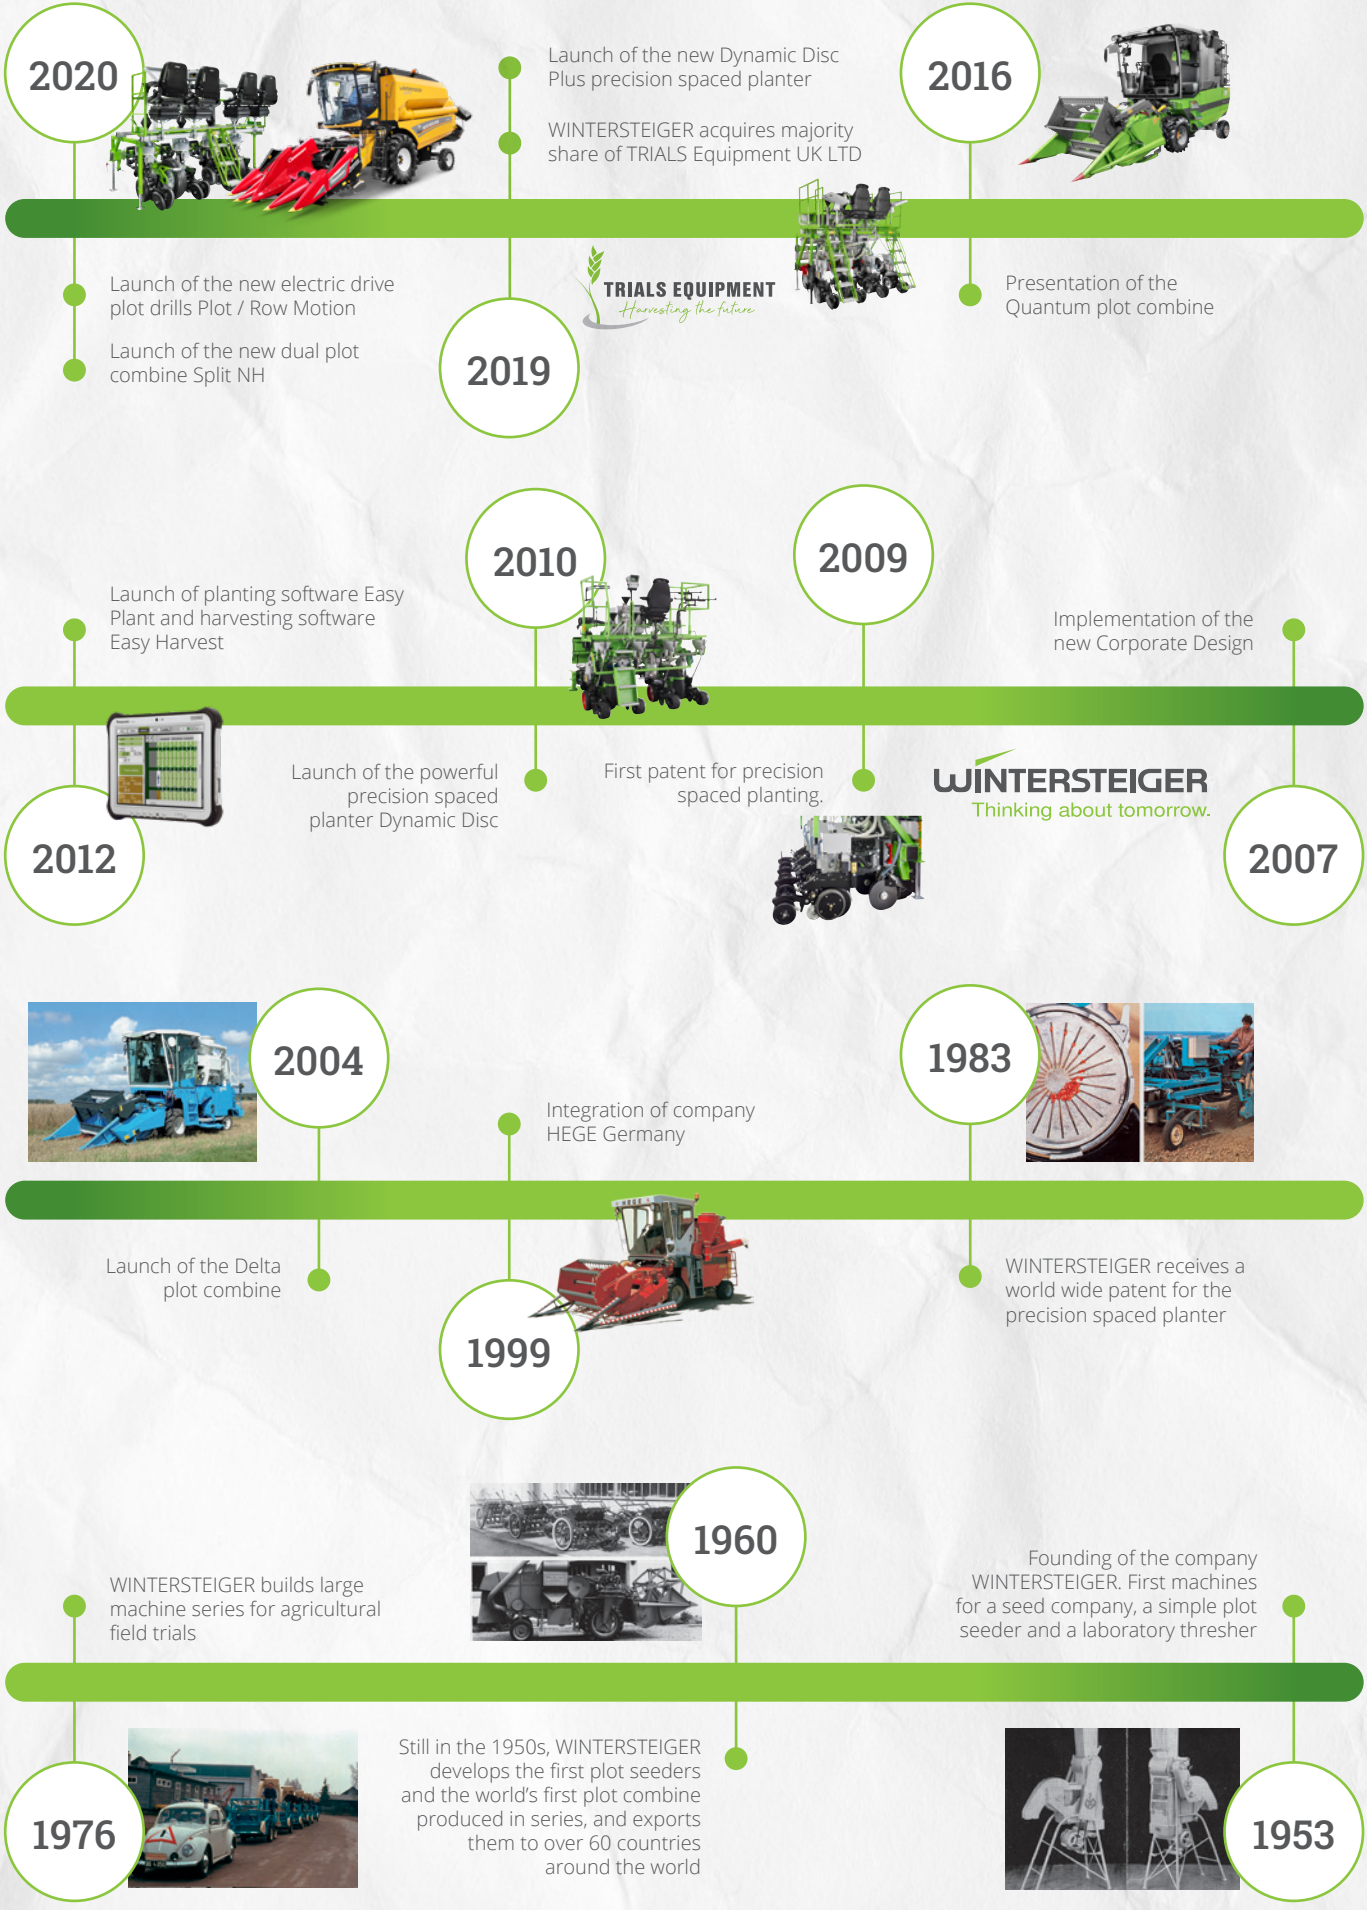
2020

Launch of the new Dynamic Disc Plus precision spaced planter

WINTERSTEIGER acquires majority share of TRIALS Equipment UK LTD

2016

Launch of the new electric drive plot drills Plot / Row Motion

Launch of the new dual plot combine Split NH

TRIALS EQUIPMENT
Harvesting the future

Presentation of the Quantum plot combine

2019

2010

2009

Launch of planting software Easy Plant and harvesting software Easy Harvest

Implementation of the new Corporate Design

Launch of the powerful precision spaced planter Dynamic Disc

First patent for precision spaced planting.

WINTERSTEIGER
Thinking about tomorrow.

2012

2007

2004

1983

Integration of company HEGE Germany

Launch of the Delta plot combine

WINTERSTEIGER receives a world wide patent for the precision spaced planter

1999

1960

WINTERSTEIGER builds large machine series for agricultural field trials

Founding of the company WINTERSTEIGER. First machines for a seed company, a simple plot seeder and a laboratory thresher

Still in the 1950s, WINTERSTEIGER develops the first plot seeders and the world's first plot combine produced in series, and exports them to over 60 countries around the world

1976

1953